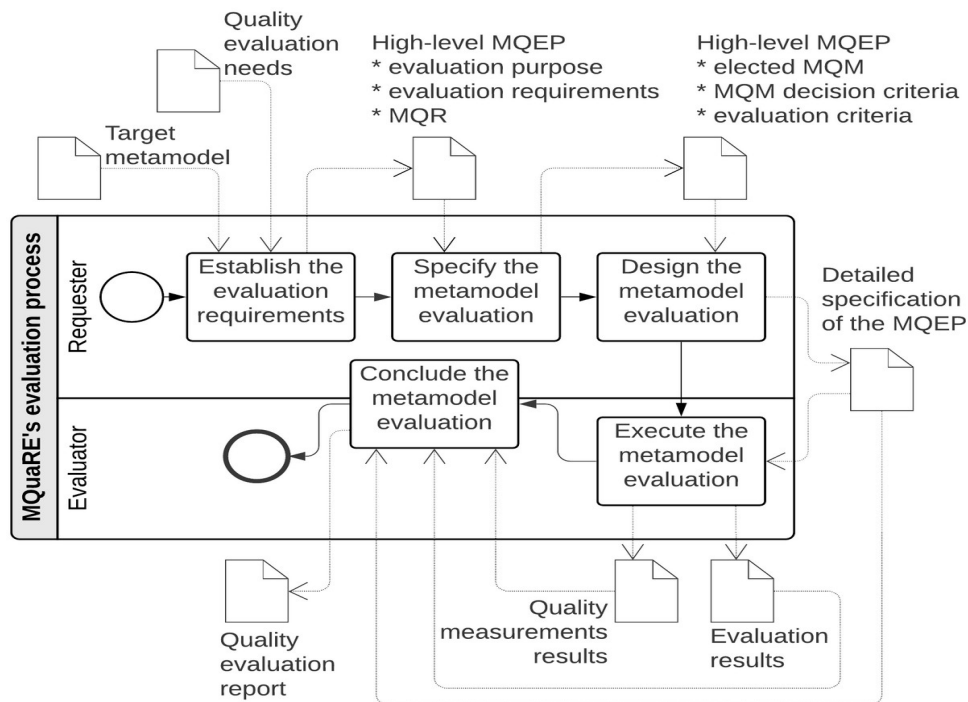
Quality evaluation needs

High-level MQEP
* evaluation purpose
* evaluation requirements
* MQR

High-level MQEP
* elected MQM
* MQM decision criteria
* evaluation criteria

Target metamodel

MQuaRE's evaluation process

Requester

Establish the evaluation requirements

Specify the metamodel evaluation

Design the metamodel evaluation

Detailed specification of the MQEP

Conclude the metamodel evaluation

Evaluator

Execute the metamodel evaluation

Quality evaluation report

Quality measurements results

Evaluation results